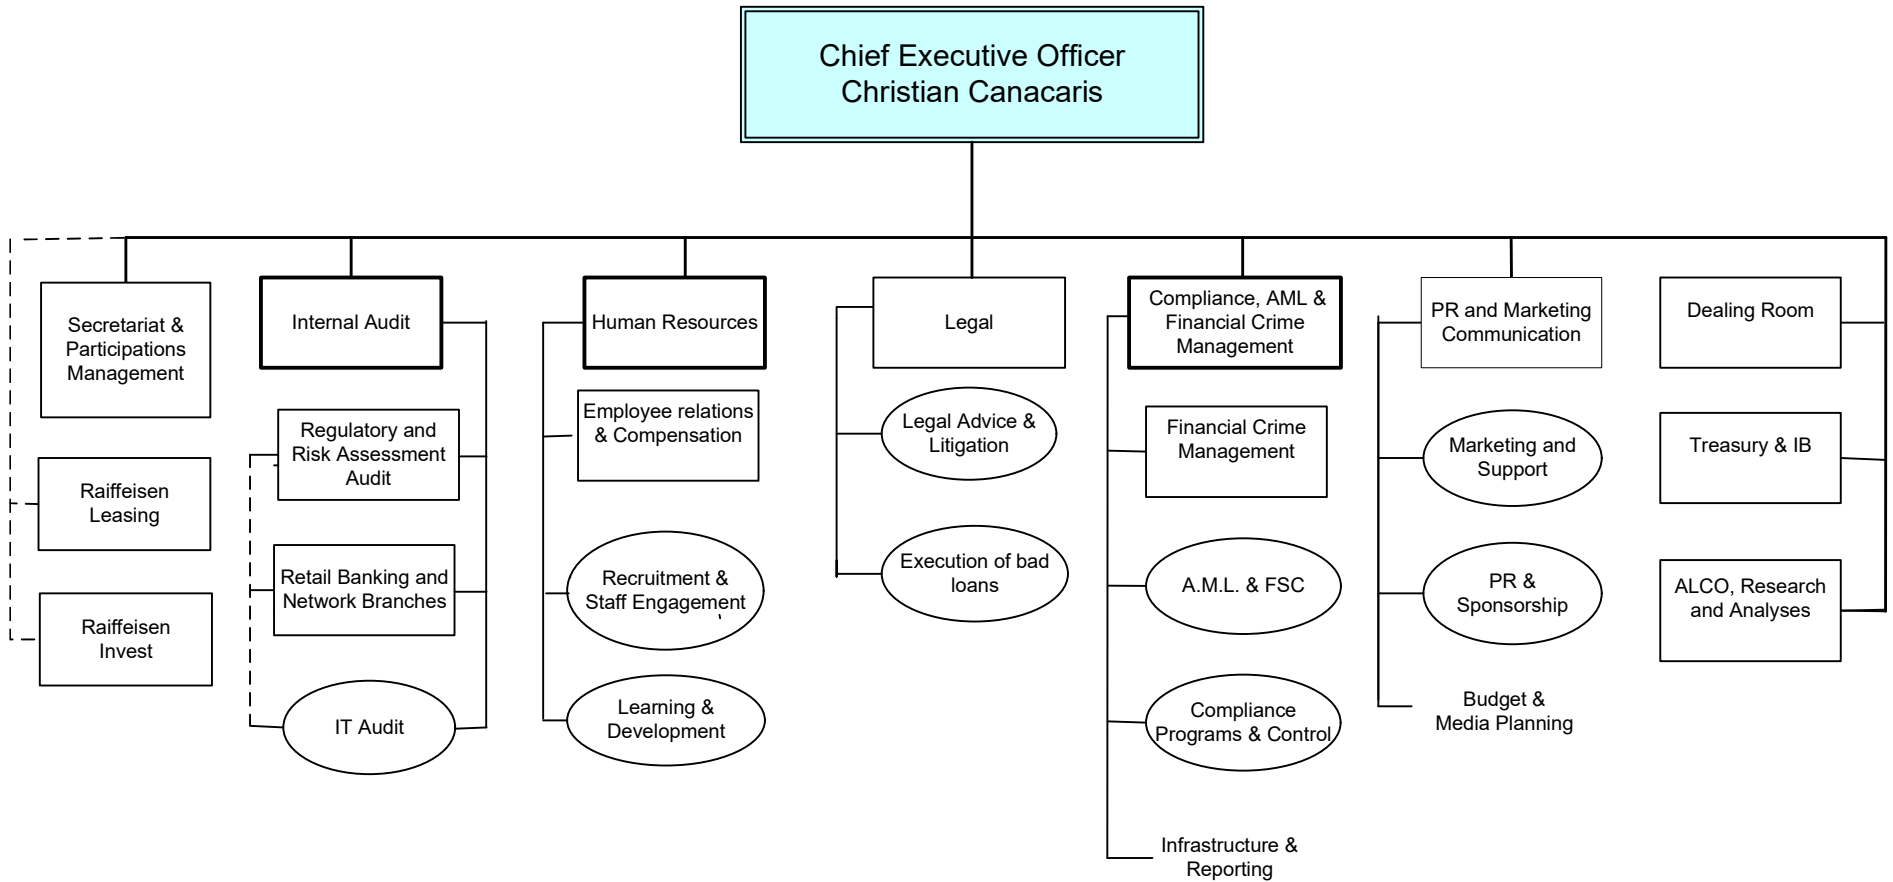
Chief Executive Officer
Christian Canacaris

Secretariat & Participations Management

Raiffeisen Leasing

Raiffeisen Invest

Internal Audit

Regulatory and Risk Assessment Audit

Retail Banking and Network Branches

IT Audit

Human Resources

Employee relations & Compensation

Recruitment & Staff Engagement

Learning & Development

Legal

Legal Advice & Litigation

Execution of bad loans

Compliance, AML & Financial Crime Management

Financial Crime Management

A.M.L. & FSC

Compliance Programs & Control

Infrastructure & Reporting

PR and Marketing Communication

Marketing and Support

PR & Sponsorship

Budget & Media Planning

Dealing Room

Treasury & IB

ALCO, Research and Analyses